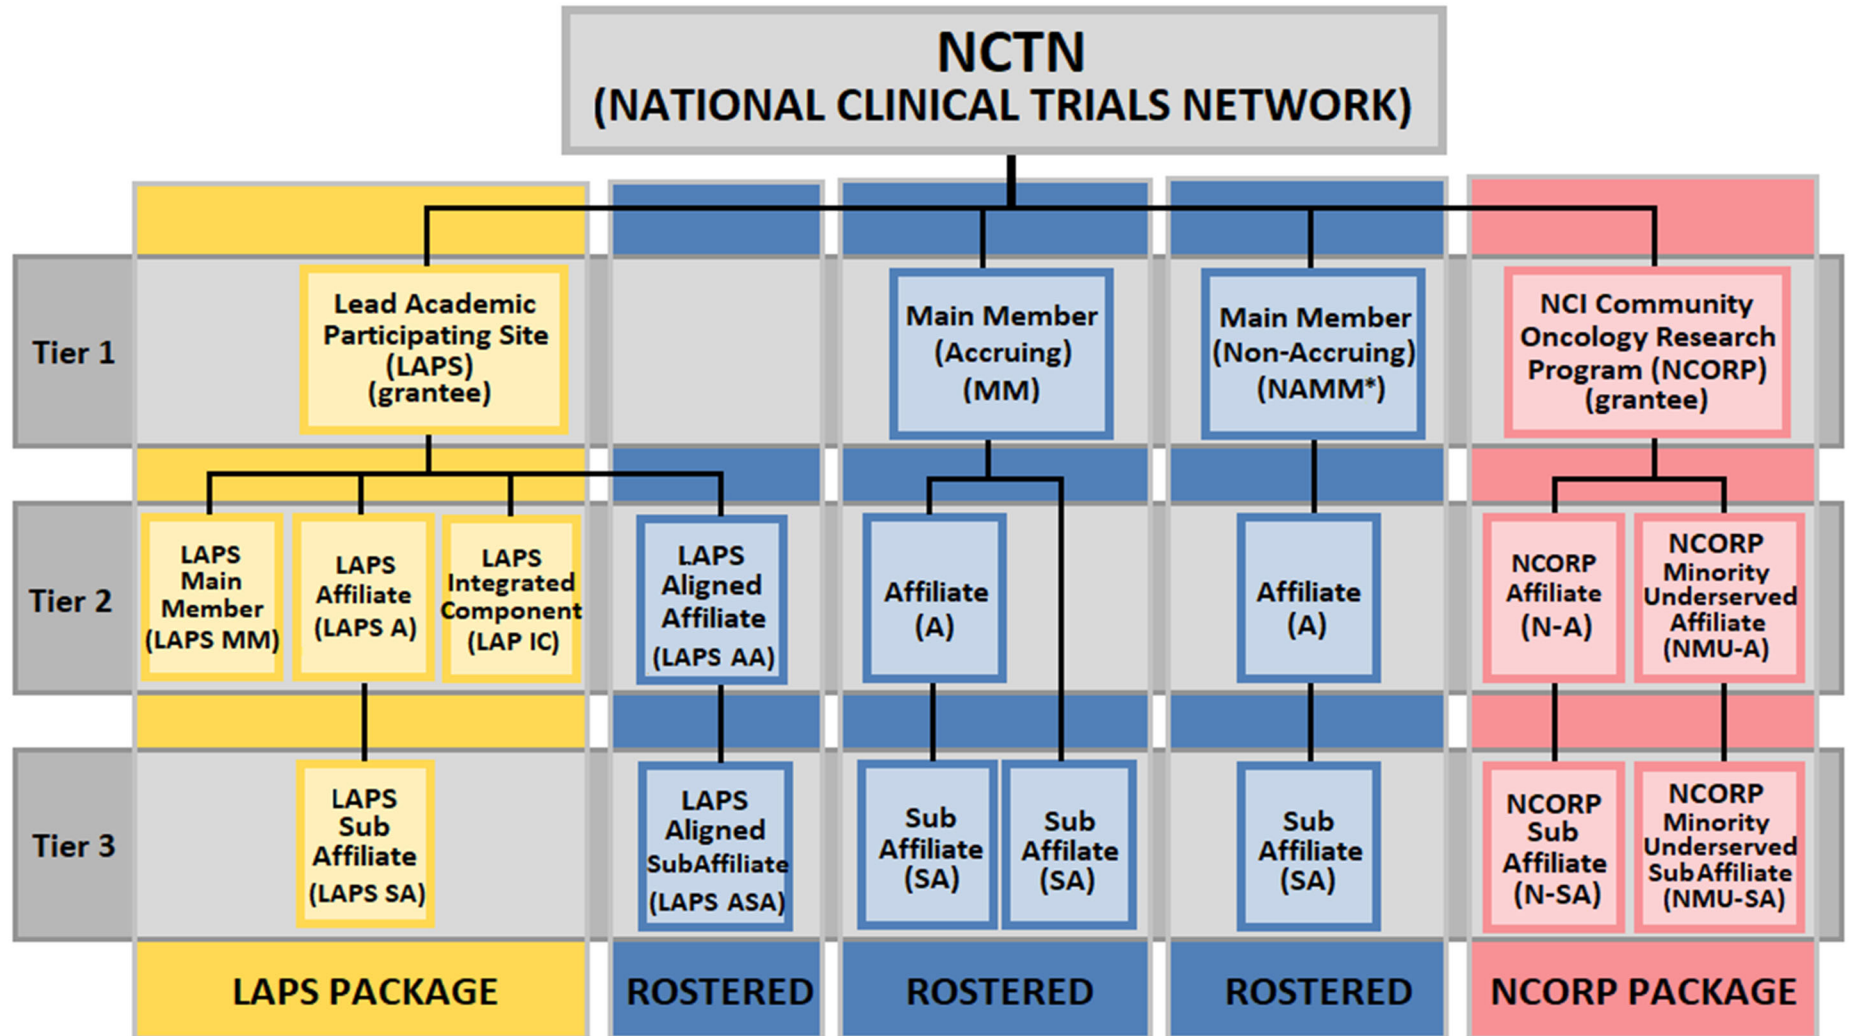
NCTN
(NATIONAL CLINICAL TRIALS NETWORK)

Tier 1

Lead Academic Participating Site (LAPS) (grantee)

Main Member (Accruing) (MM)

Main Member (Non-Accruing) (NAMM*)

NCI Community Oncology Research Program (NCORP) (grantee)

Tier 2

LAPS Main Member (LAPS MM)

LAPS Affiliate (LAPS A)

LAPS Integrated Component (LAP IC)

LAPS Aligned Affiliate (LAPS AA)

Affiliate (A)

Affiliate (A)

NCORP Affiliate (N-A)

NCORP Minority Underserved Affiliate (NMU-A)

Tier 3

LAPS Sub Affiliate (LAPS SA)

LAPS Aligned SubAffiliate (LAPS ASA)

Sub Affiliate (SA)

Sub Affiliate (SA)

Sub Affiliate (SA)

NCORP Sub Affiliate (N-SA)

NCORP Minority Underserved SubAffiliate (NMU-SA)

LAPS PACKAGE

ROSTERED

ROSTERED

ROSTERED

NCORP PACKAGE